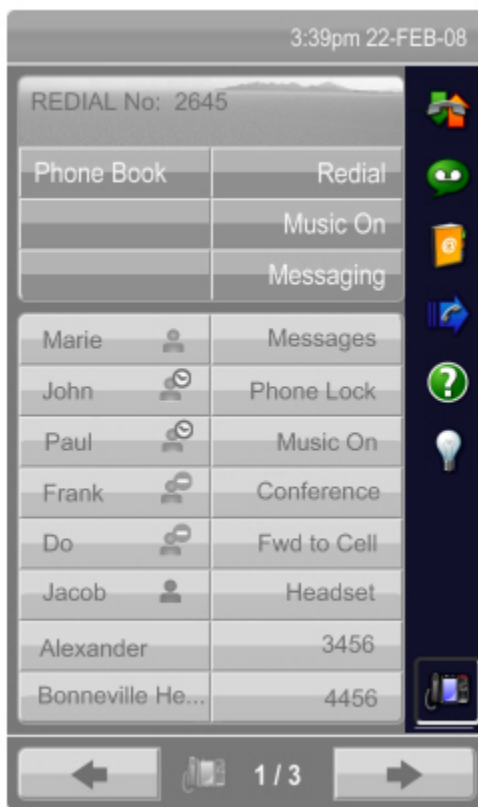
3:39pm 22-FEB-08

REDIAL No: 2645

| Phone Book | Redial |
|---|---|
| | Music On |
| | Messaging |

| Marie | Messages |
|---|---|
| John | Phone Lock |
| Paul | Music On |
| Frank | Conference |
| Do | Fwd to Cell |
| Jacob | Headset |
| Alexander | 3456 |
| Bonneville He... | 4456 |

1 / 3